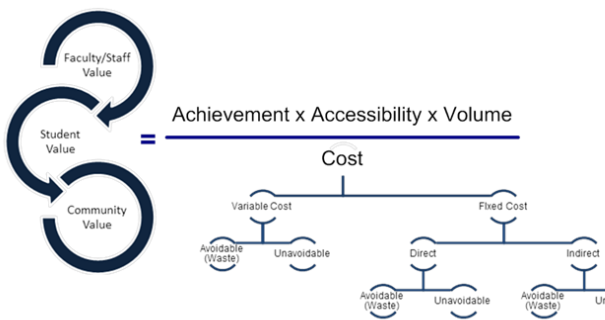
Faculty/Staff Value

Student Value

Community Value

=

Achievement x Accessibility x Volume

Cost

Variable Cost

Fixed Cost

Avoidable (Waste)

Unavoidable

Direct

Indirect

Avoidable (Waste)

Unavoidable

Avoidable (Waste)

U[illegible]